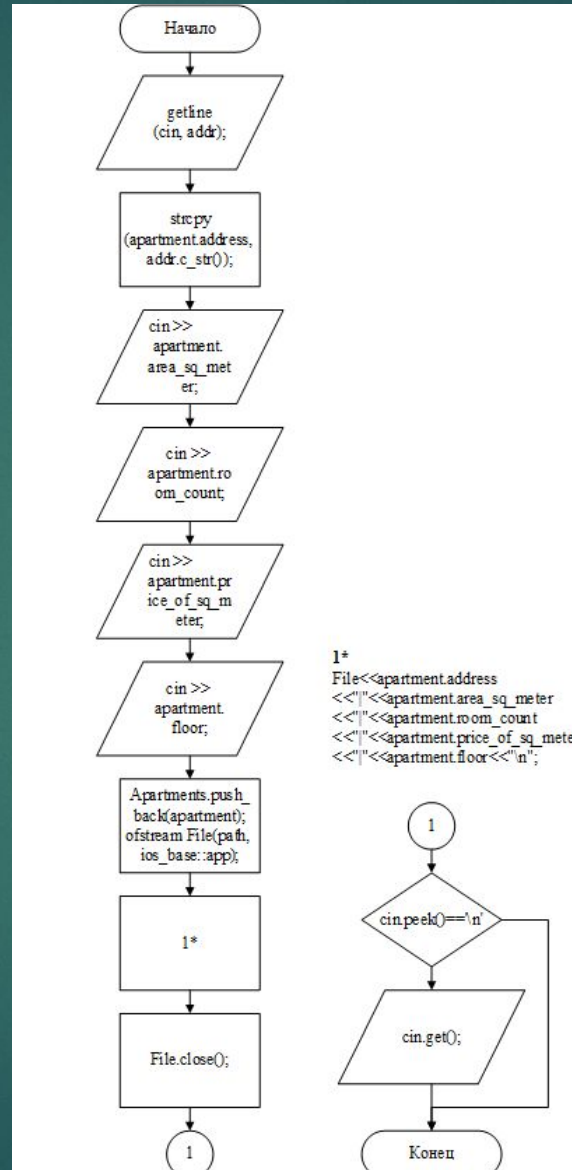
Начало

getline (cin, addr);

strcpy (apartment.address, addr.c_str());

cin>> apartment. area_sq_meter;

cin >> apartment.room_count;

cin>> apartment.price_of_sq_meter;

cin >> apartment. floor;

Apartments.push_back(apartment); ofstream File(path, ios_base::app);

1*

File.close();

1

1*
File<<apartment.address
<<"|"<<apartment.area_sq_meter
<<"|"<<apartment.room_count
<<"|"<<apartment.price_of_sq_mete
<<"|"<<apartment.floor<<"\n";

1

cin.peek()=='\n'

cin.get();

Конец